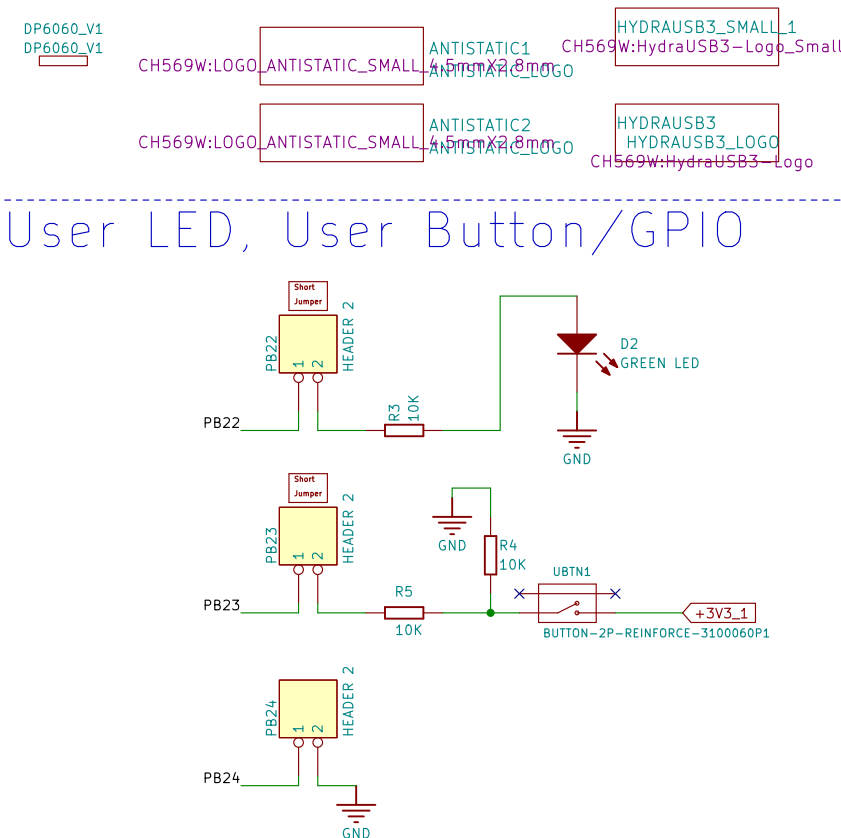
DP6060_V1
DP6060_V1

ANTISTATIC1
CH569W:LOGO_ANTISTATIC_SMALL_4.5mmX2.8mm
ANTISTATIC_LOGO

HYDRAUSB3_SMALL_1
CH569W:HydraUSB3-Logo_Small

ANTISTATIC2
CH569W:LOGO_ANTISTATIC_SMALL_4.5mmX2.8mm
ANTISTATIC_LOGO

HYDRAUSB3
HYDRAUSB3_LOGO
CH569W:HydraUSB3-Logo

User LED, User Button/GPIO

Short Jumper
PB22
HEADER 2
1 2
PB22
R3
10K
D2
GREEN LED
GND

Short Jumper
PB23
HEADER 2
1 2
GND
R4
10K
UBTN1
PB23
R5
10K
BUTTON-2P-REINFORCE-3100060P1
+3V3_1

PB24
HEADER 2
1 2
PB24
GND